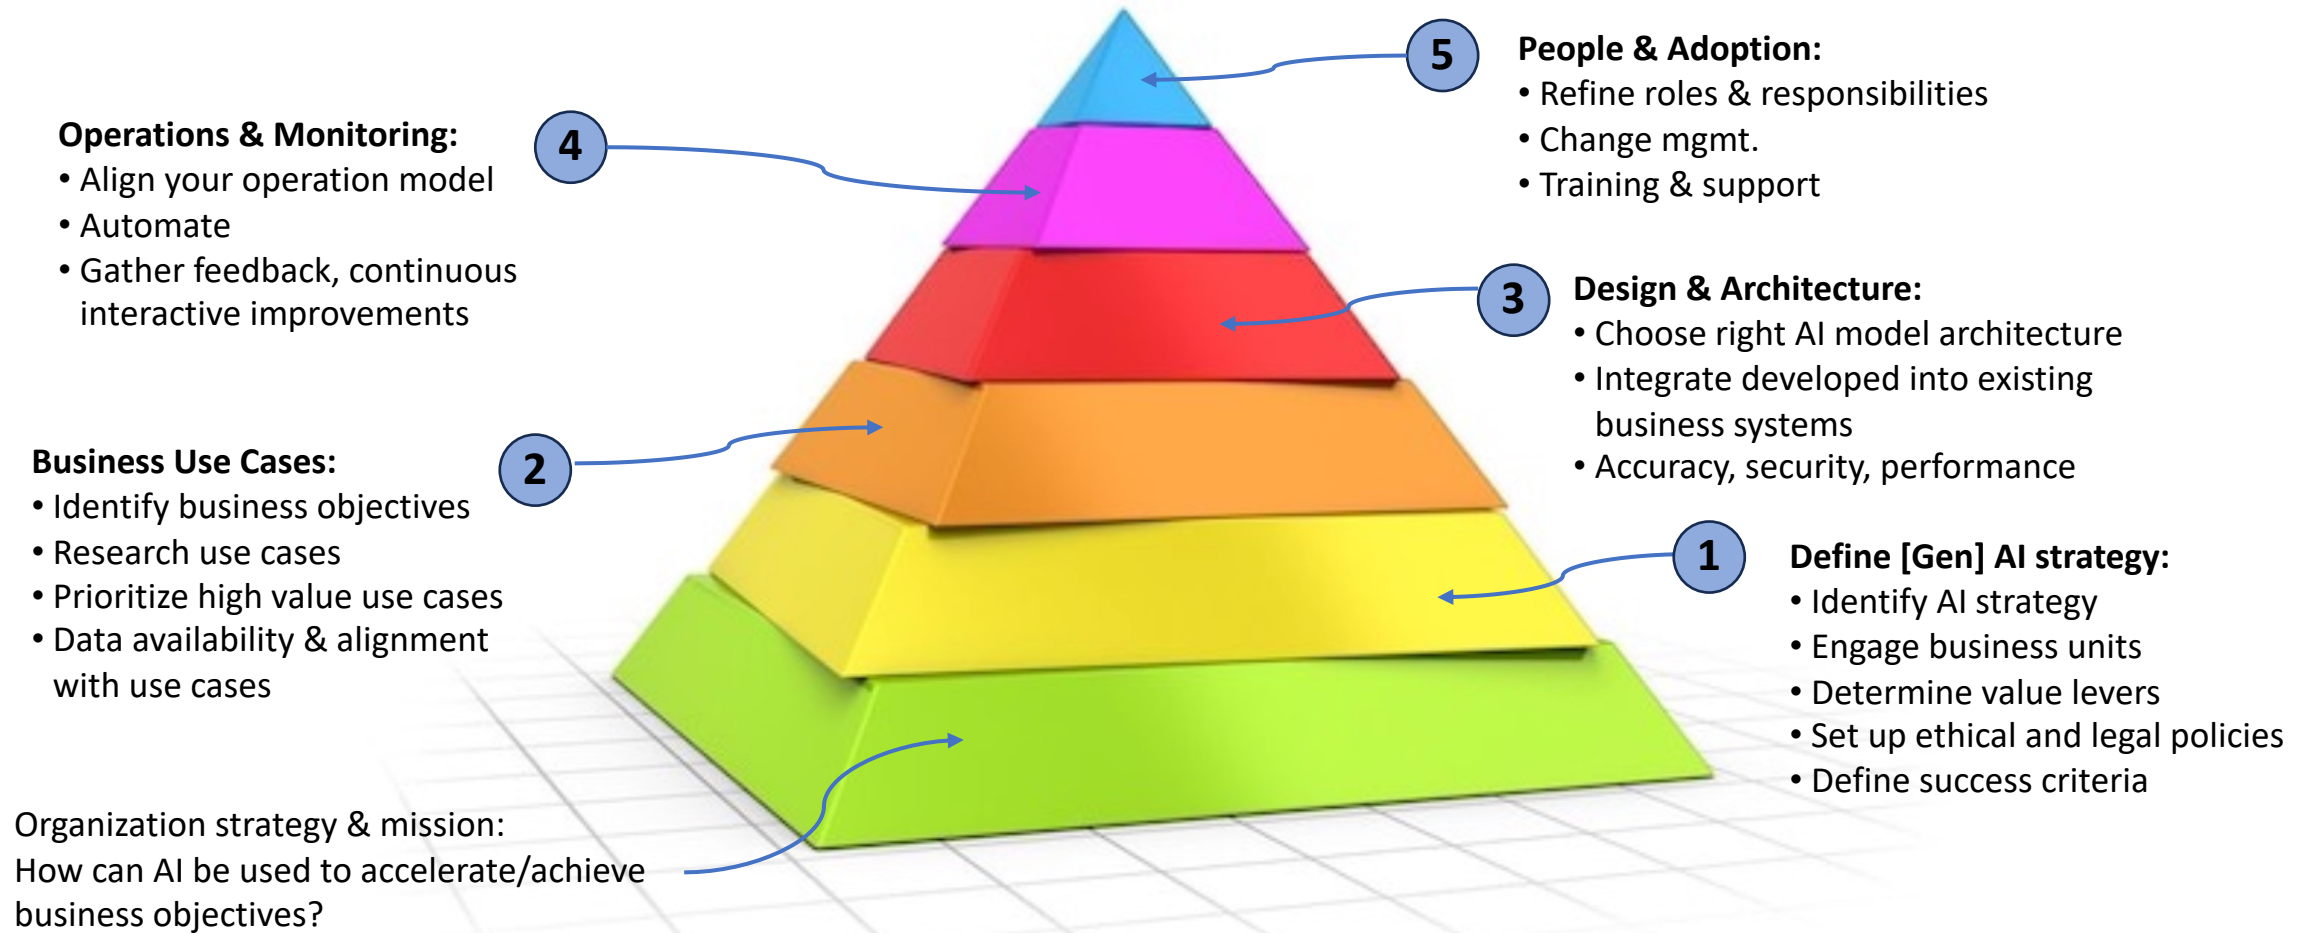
5

People & Adoption:
• Refine roles & responsibilities
• Change mgmt.
• Training & support

4

Operations & Monitoring:
• Align your operation model
• Automate
• Gather feedback, continuous interactive improvements

3

Design & Architecture:
• Choose right AI model architecture
• Integrate developed into existing business systems
• Accuracy, security, performance

2

Business Use Cases:
• Identify business objectives
• Research use cases
• Prioritize high value use cases
• Data availability & alignment with use cases

1

Define [Gen] AI strategy:
• Identify AI strategy
• Engage business units
• Determine value levers
• Set up ethical and legal policies
• Define success criteria

Organization strategy & mission:
How can AI be used to accelerate/achieve business objectives?